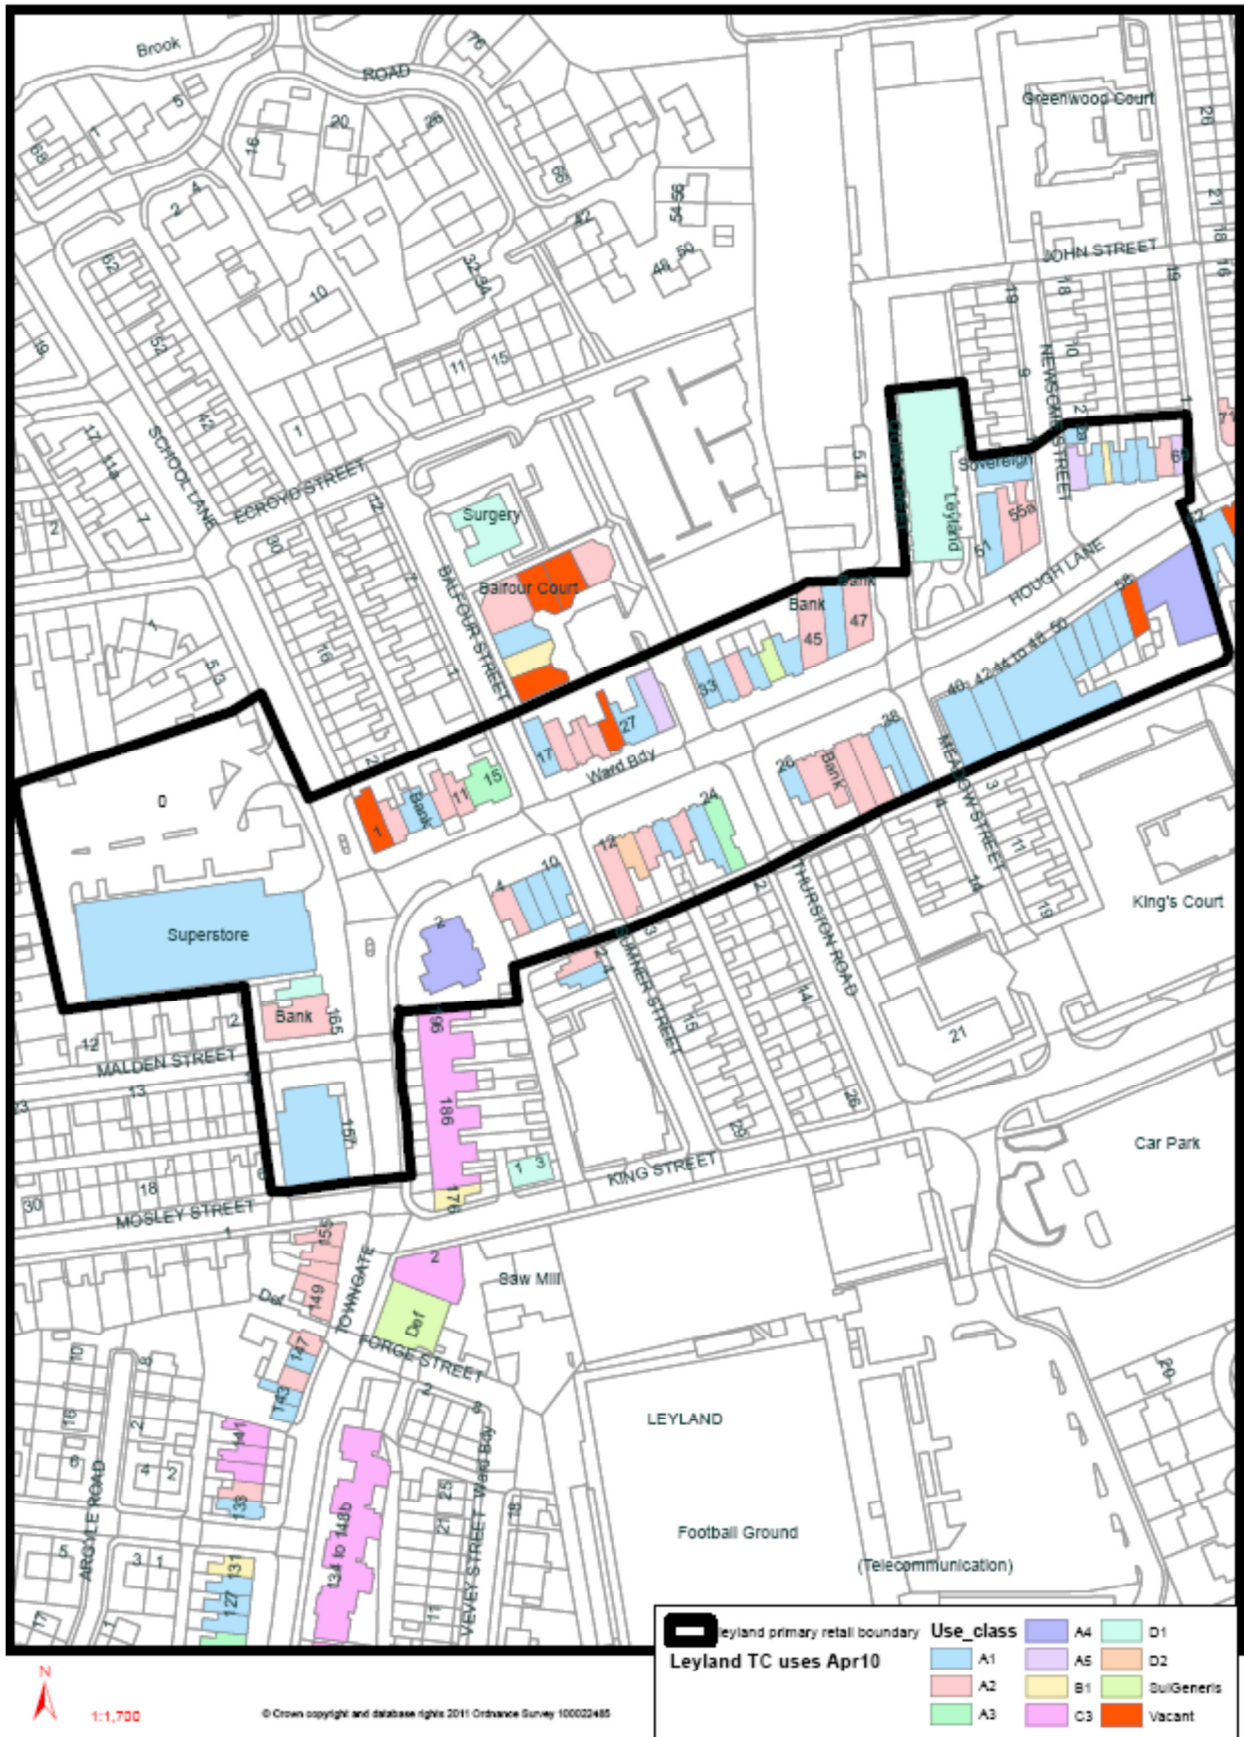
Brook
ROAD
76
5
1
68
18
20
26
60
2
4
54-56
42
48 50
62
52
10
32-34
JOHN STREET
28
21
18
16
19
19
18
9
10
NEWSOME STREET
Greenwood Court
39
17
11a
7
2
42
SCHOOL LANE
ECROYD STREET
1
11
15
30
12
7
Surgery
Balfour Court
BALFOUR STREET
5 4
Leyland
Sovereign
2a
65
55a
61
HOUGH LANE
56
Bank
Bank
45
47
33
1
53
16
1
2
17
27
Ward Bdy
40 42 44 to 48 50
38
26
Bank
MEADOW STREET
3
11
14
19
4
0
1
Bank
11
15
12
24
10
4
2
THURSTON ROAD
King's Court
Superstore
2
SUMNER STREET
1
3
14
15
21
Bank
165
2
12
MALDEN STREET
13
196
186
157
26
29
Car Park
1 3
KING STREET
176
30
18
MOSLEY STREET
1
155
23
6
149
Def
TOWNGATE
2
Saw Mill
Def
147
FORGE STREET
2
143
10
8
20
16
2
141
9
LEYLAND
4
2
ARGYLE ROAD
25
21
VEVEY STREET
Ward Bdy
15
133
134 to 148b
Football Ground
(Telecommunication)
5
3 1
131
127
17
1
11
Leyland primary retail boundary
Leyland TC uses Apr10
Use_class
A1
A2
A3
A4
A5
B1
C3
D1
D2
SuiGeneris
Vacant
N
1:1,700
© Crown copyright and database rights 2011 Ordnance Survey 100022485